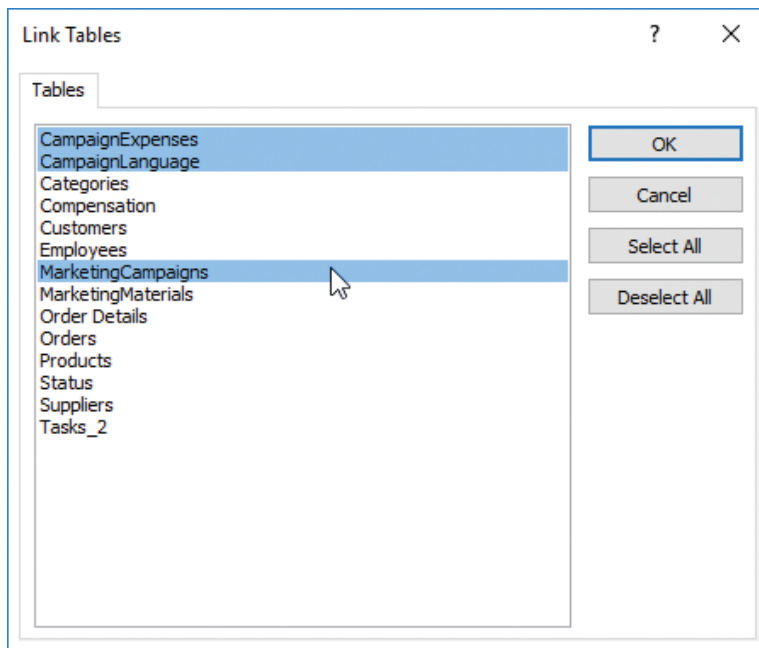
Link Tables

?

X

Tables

CampaignExpenses
CampaignLanguage
Categories
Compensation
Customers
Employees
MarketingCampaigns
MarketingMaterials
Order Details
Orders
Products
Status
Suppliers
Tasks_2

OK

Cancel

Select All

Deselect All